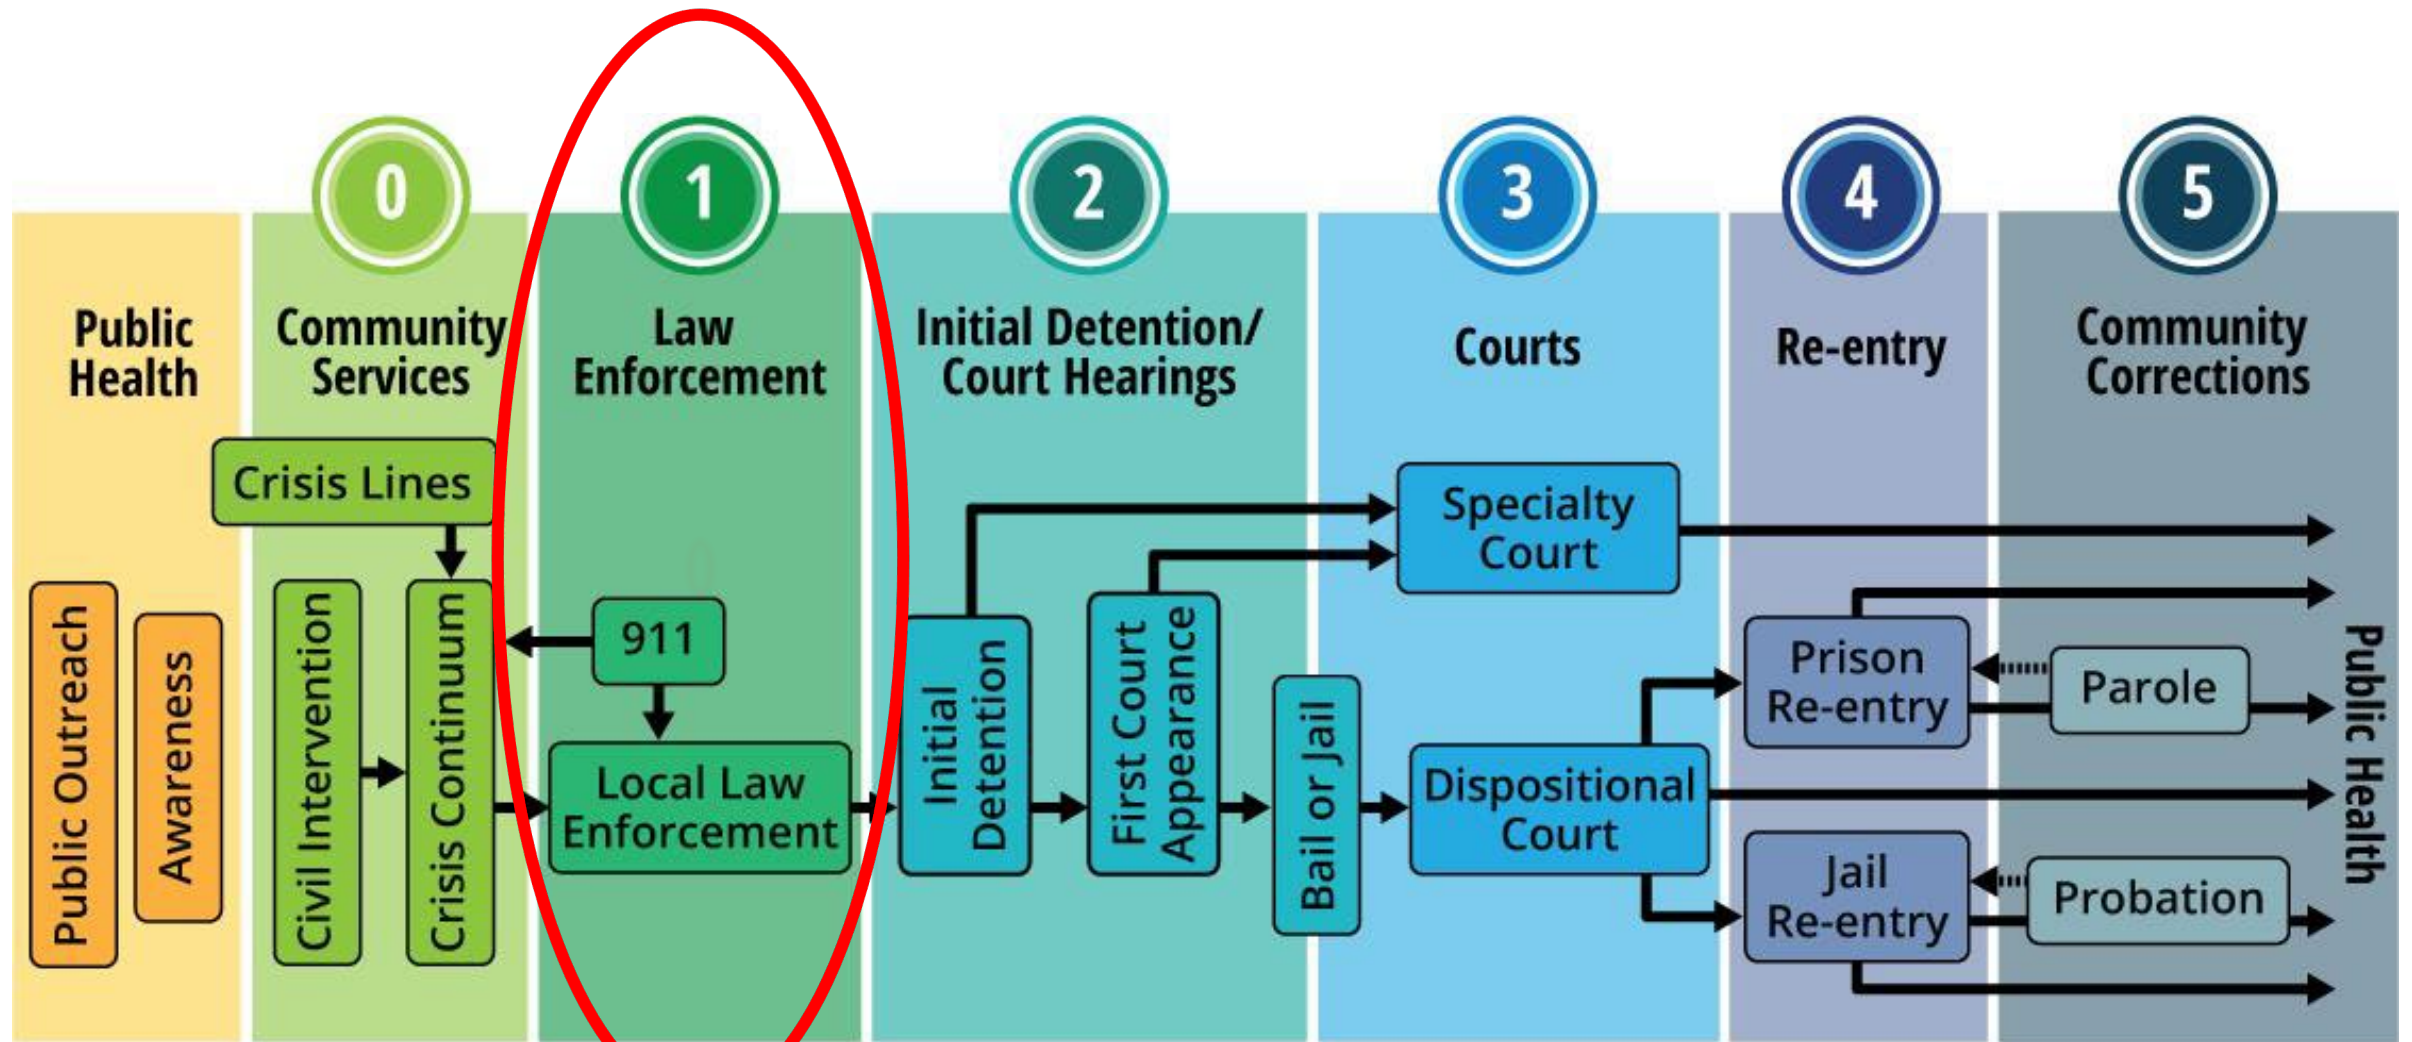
0
1
2
3
4
5

Public Health

Community Services

Law Enforcement

Initial Detention/ Court Hearings

Courts

Re-entry

Community Corrections

Crisis Lines

Public Outreach

Awareness

Civil Intervention

Crisis Continuum

911

Local Law Enforcement

Initial Detention

First Court Appearance

Bail or Jail

Specialty Court

Dispositional Court

Prison Re-entry

Jail Re-entry

Parole

Probation

Public Health